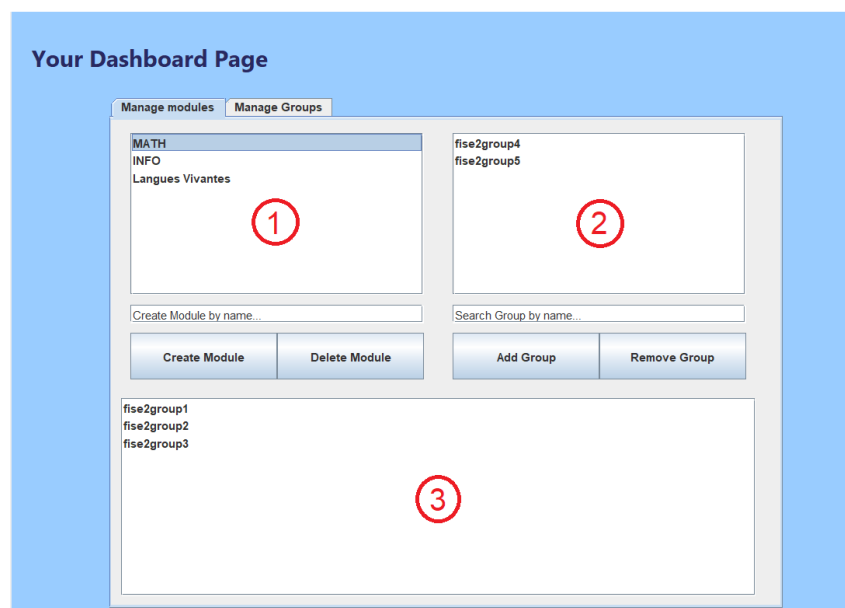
Your Dashboard Page

Manage modules
Manage Groups

MATH
INFO
Langues Vivantes

1

fise2group4
fise2group5

2

Create Module by name...

Search Group by name...

Create Module
Delete Module

Add Group
Remove Group

fise2group1
fise2group2
fise2group3

3